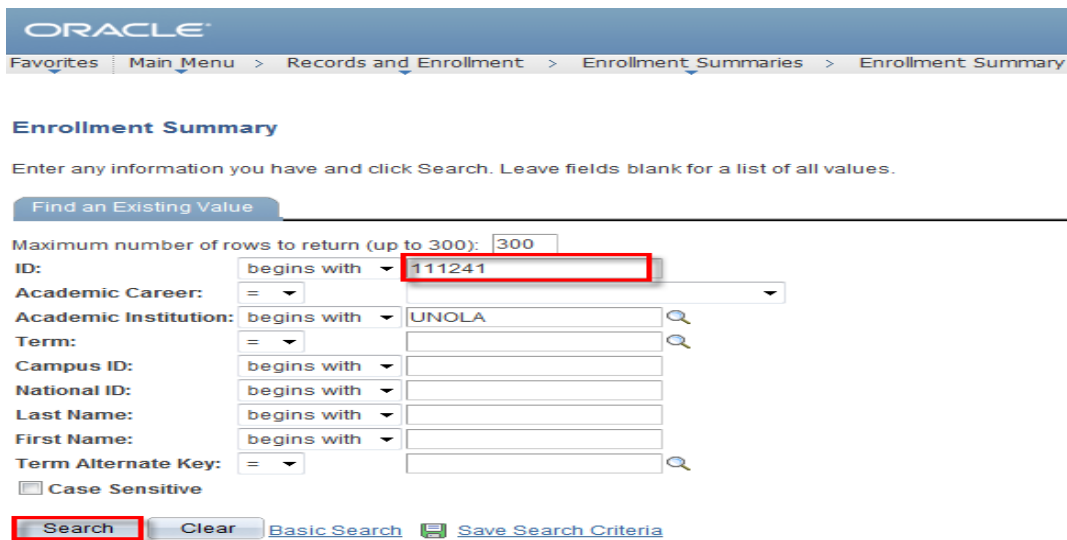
ORACLE

Favorites | Main Menu > Records and Enrollment > Enrollment Summaries > Enrollment Summary

Enrollment Summary

Enter any information you have and click Search. Leave fields blank for a list of all values.

Find an Existing Value

Maximum number of rows to return (up to 300): 300

| | | |
|---|---|---|
| ID: | begins with | 111241 |
| Academic Career: | = | |
| Academic Institution: | begins with | UNOLA |
| Term: | = | |
| Campus ID: | begins with | |
| National ID: | begins with | |
| Last Name: | begins with | |
| First Name: | begins with | |
| Term Alternate Key: | = | |

Case Sensitive

Search Clear Basic Search Save Search Criteria